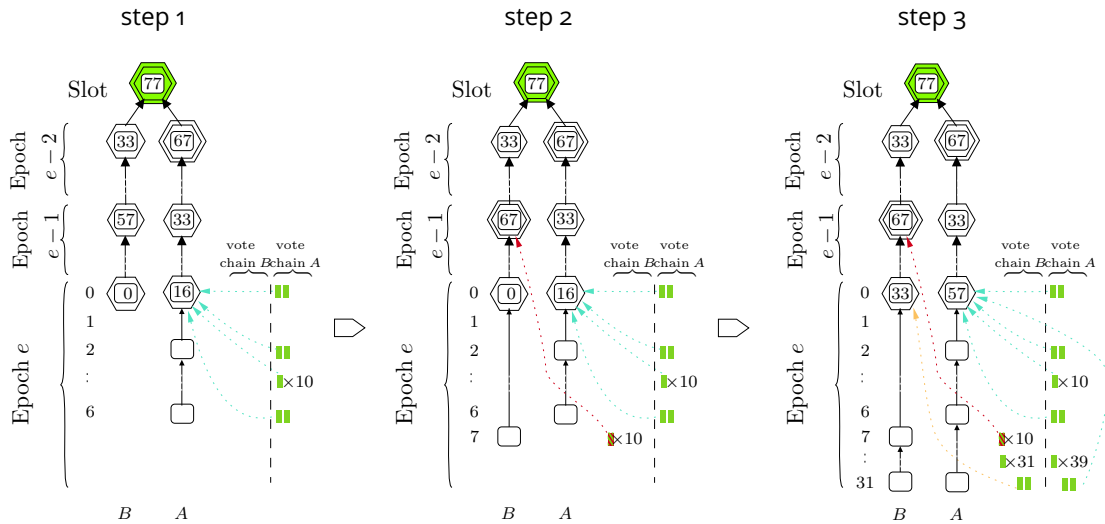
step 1

Slot
77
Epoch $e-2$
33
67
Epoch $e-1$
57
33
vote chain $B$
vote chain $A$
0
0
16
1
2
:
×10
6
Epoch $e$
$B$
$A$

step 2

Slot
77
Epoch $e-2$
33
67
Epoch $e-1$
67
33
vote chain $B$
vote chain $A$
0
0
16
1
2
:
×10
6
7
×10
Epoch $e$
$B$
$A$

step 3

Slot
77
Epoch $e-2$
33
67
Epoch $e-1$
67
33
vote chain $B$
vote chain $A$
0
33
57
1
2
:
×10
6
7
×10
:
×31
×39
31
Epoch $e$
$B$
$A$